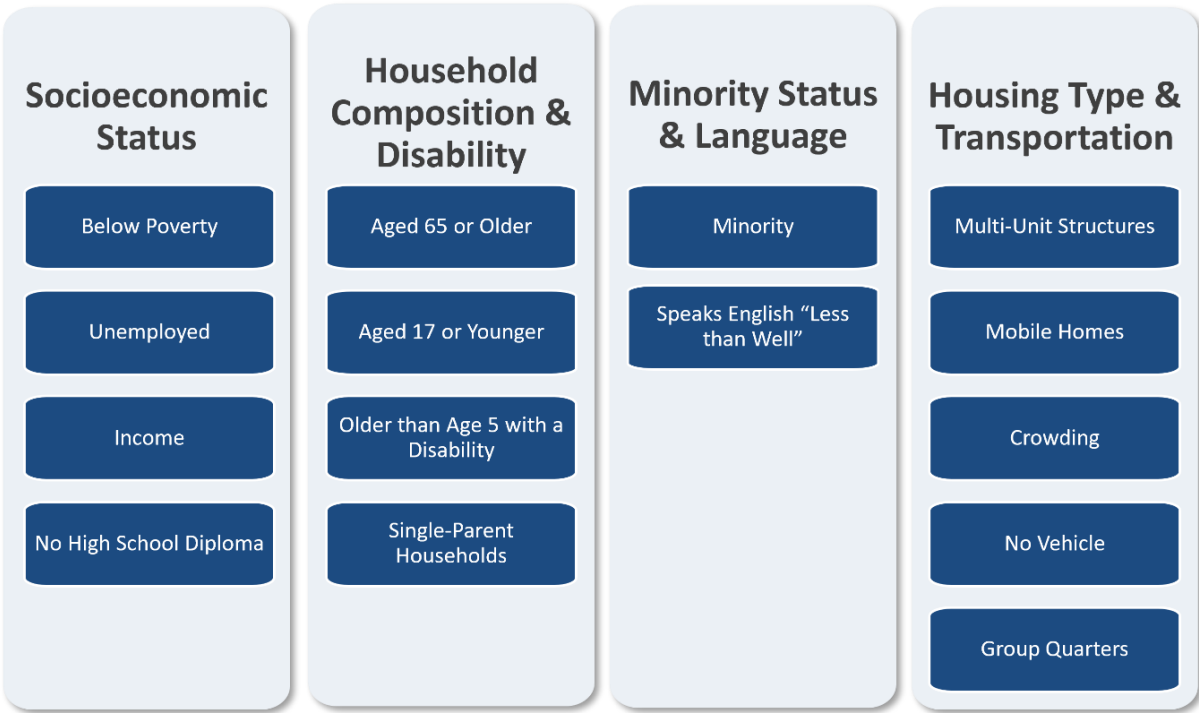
Socioeconomic Status

Below Poverty

Unemployed

Income

No High School Diploma

Household Composition & Disability

Aged 65 or Older

Aged 17 or Younger

Older than Age 5 with a Disability

Single-Parent Households

Minority Status & Language

Minority

Speaks English "Less than Well"

Housing Type & Transportation

Multi-Unit Structures

Mobile Homes

Crowding

No Vehicle

Group Quarters